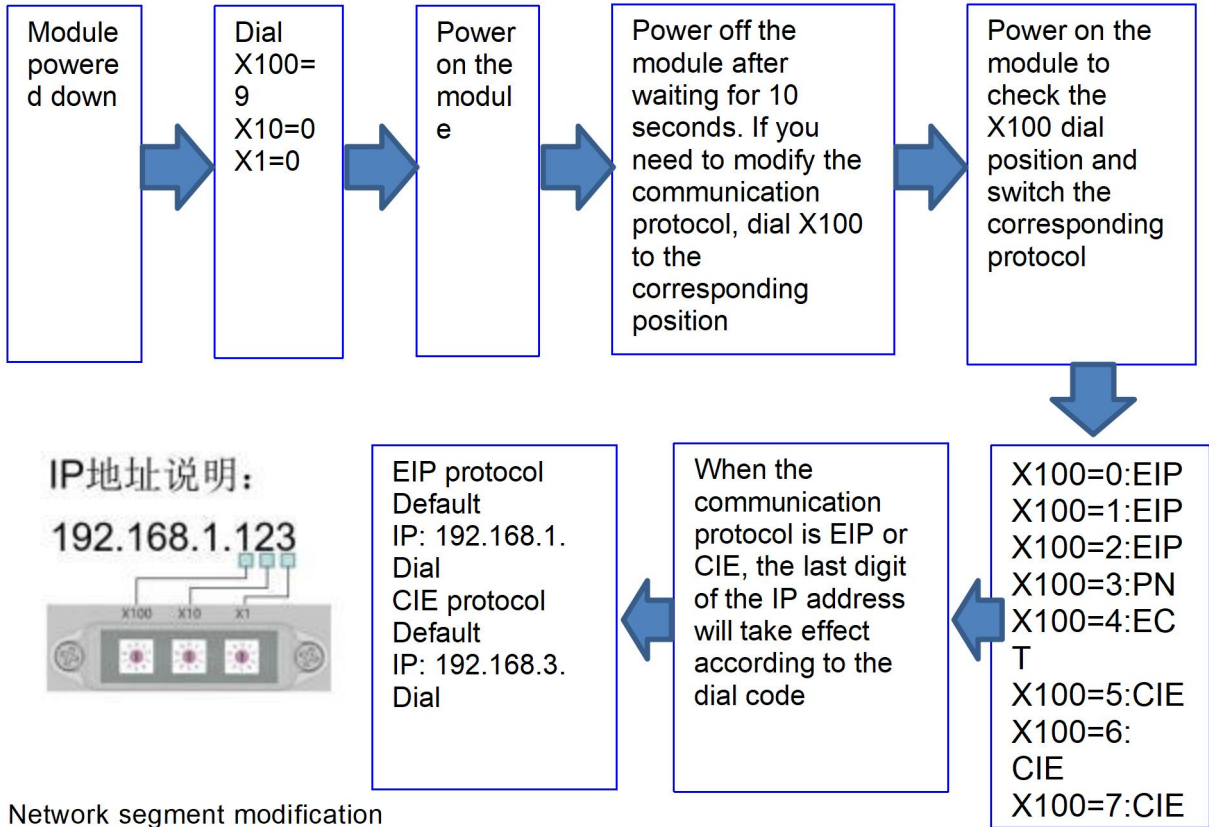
Module powered down

Dial X100=9 X10=0 X1=0

Power on the module

Power off the module after waiting for 10 seconds. If you need to modify the communication protocol, dial X100 to the corresponding position

Power on the module to check the X100 dial position and switch the corresponding protocol

X100=0:EIP
X100=1:EIP
X100=2:EIP
X100=3:PN
X100=4:ECT
X100=5:CIE
X100=6:CIE
X100=7:CIE

When the communication protocol is EIP or CIE, the last digit of the IP address will take effect according to the dial code

EIP protocol Default IP: 192.168.1. Dial
CIE protocol Default IP: 192.168.3. Dial

IP地址说明：
192.168.1.123
X100 X10 X1

Network segment modification